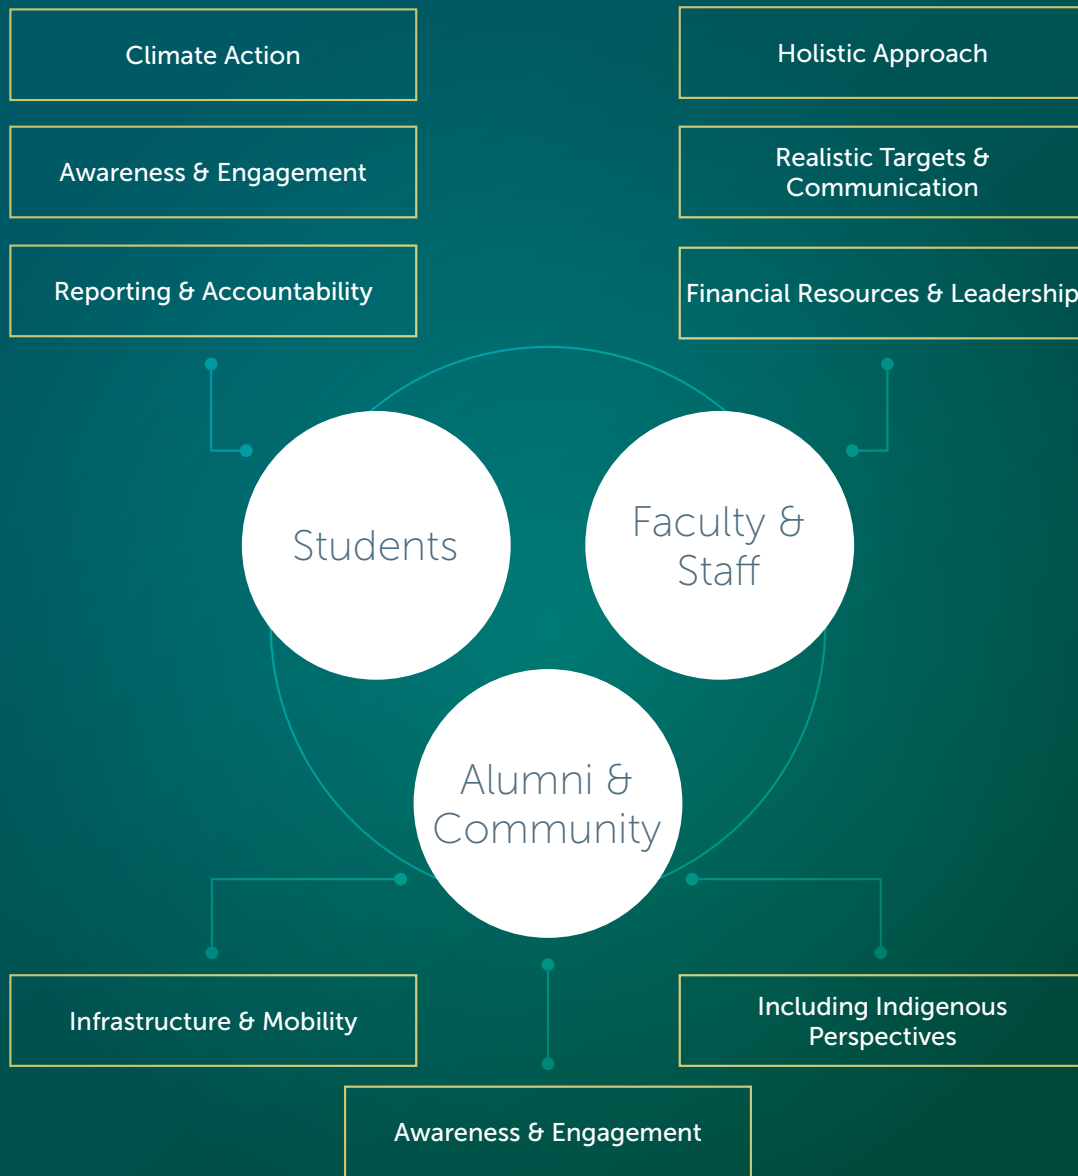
Climate Action

Awareness & Engagement

Reporting & Accountability

Holistic Approach

Realistic Targets & Communication

Financial Resources & Leadership

Students

Faculty & Staff

Alumni & Community

Infrastructure & Mobility

Including Indigenous Perspectives

Awareness & Engagement